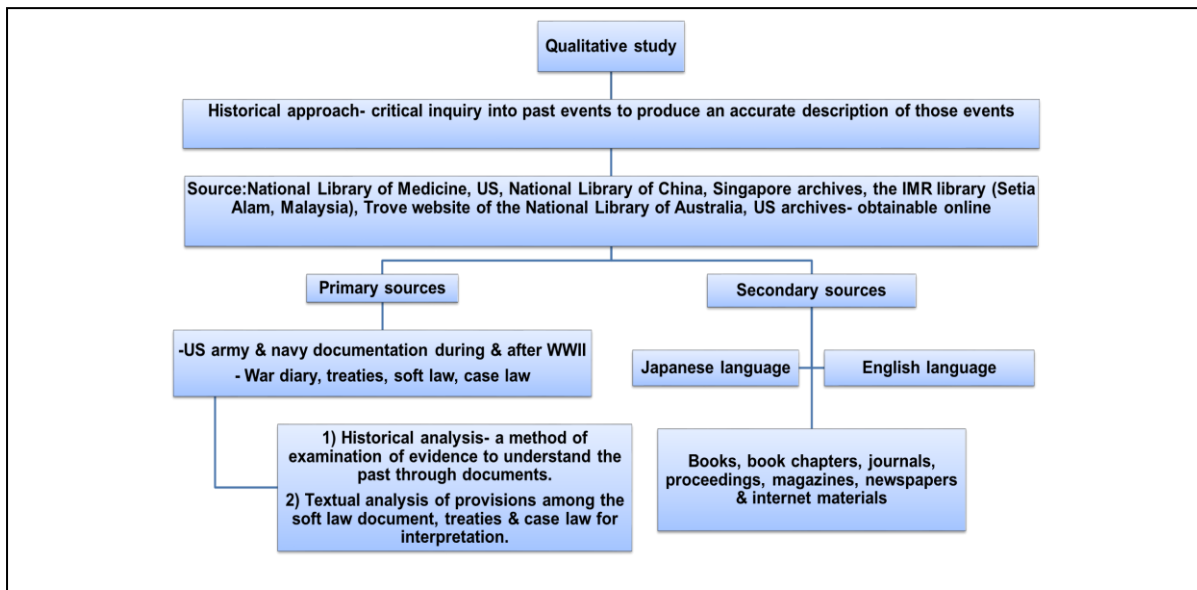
Qualitative study

Historical approach- critical inquiry into past events to produce an accurate description of those events

Source:National Library of Medicine, US, National Library of China, Singapore archives, the IMR library (Setia Alam, Malaysia), Trove website of the National Library of Australia, US archives- obtainable online

Primary sources

Secondary sources

-US army & navy documentation during & after WWII
- War diary, treaties, soft law, case law

Japanese language

English language

1) Historical analysis- a method of examination of evidence to understand the past through documents.
2) Textual analysis of provisions among the soft law document, treaties & case law for interpretation.

Books, book chapters, journals, proceedings, magazines, newspapers & internet materials